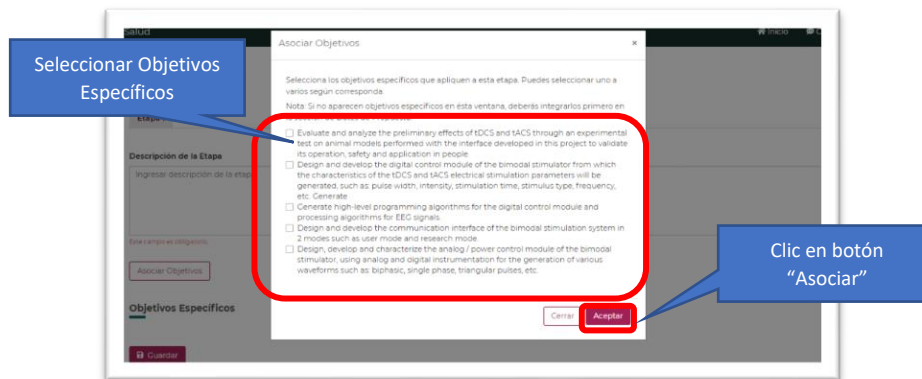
salud

Inicio

Seleccionar Objetivos Específicos

Asociar Objetivos ×

Selecciona los objetivos específicos que apliquen a esta etapa. Puedes seleccionar uno a varios según corresponda.

Nota: Si no aparecen objetivos específicos en ésta ventana, deberás integrarlos primero en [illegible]

Etapa

Evaluate and analyze the preliminary effects of tDCS and tACS through an experimental test on animal models performed with the interface developed in this project to validate its operation, safety and application in people

Design and develop the digital control module of the bimodal stimulator from which the characteristics of the tDCS and tACS electrical stimulation parameters will be generated, such as: pulse width, intensity, stimulation time, stimulus type, frequency, etc. Generate

Generate high-level programming algorithms for the digital control module and processing algorithms for EEG signals

Design and develop the communication interface of the bimodal stimulation system in 2 modes such as user mode and research mode

Design, develop and characterize the analog / power control module of the bimodal stimulator, using analog and digital instrumentation for the generation of various waveforms such as: biphasic, single phase, triangular pulses, etc.

Descripción de la Etapa

Ingresar descripción de la etapa

Este campo es obligatorio

Asociar Objetivos

Objetivos Específicos

Guardar

Cerrar

Aceptar

Clic en botón "Asociar"